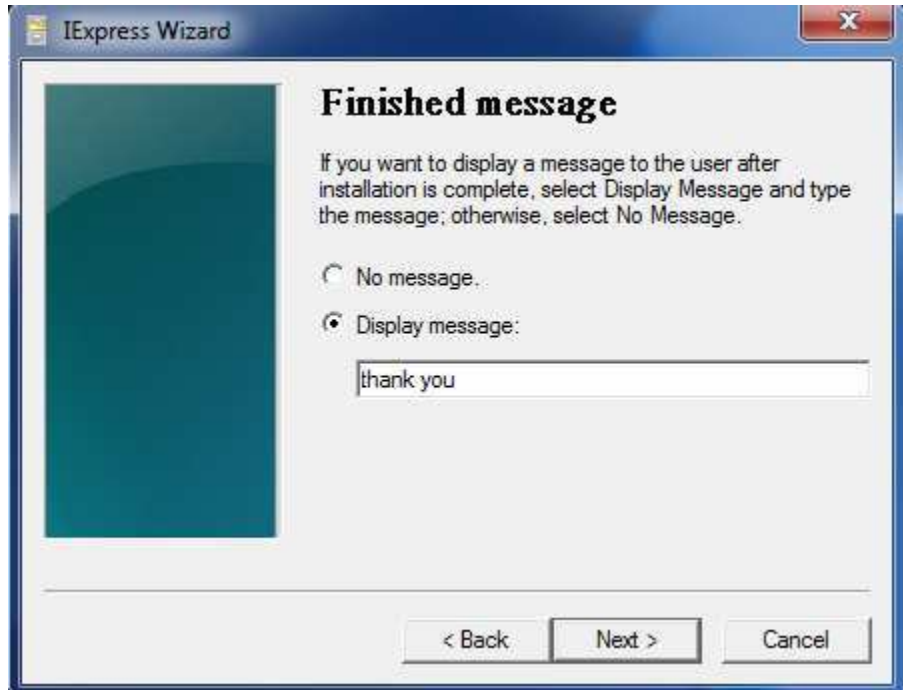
IExpress Wizard

Finished message

If you want to display a message to the user after installation is complete, select Display Message and type the message; otherwise, select No Message.

No message.

Display message:

thank you

< Back

Next >

Cancel